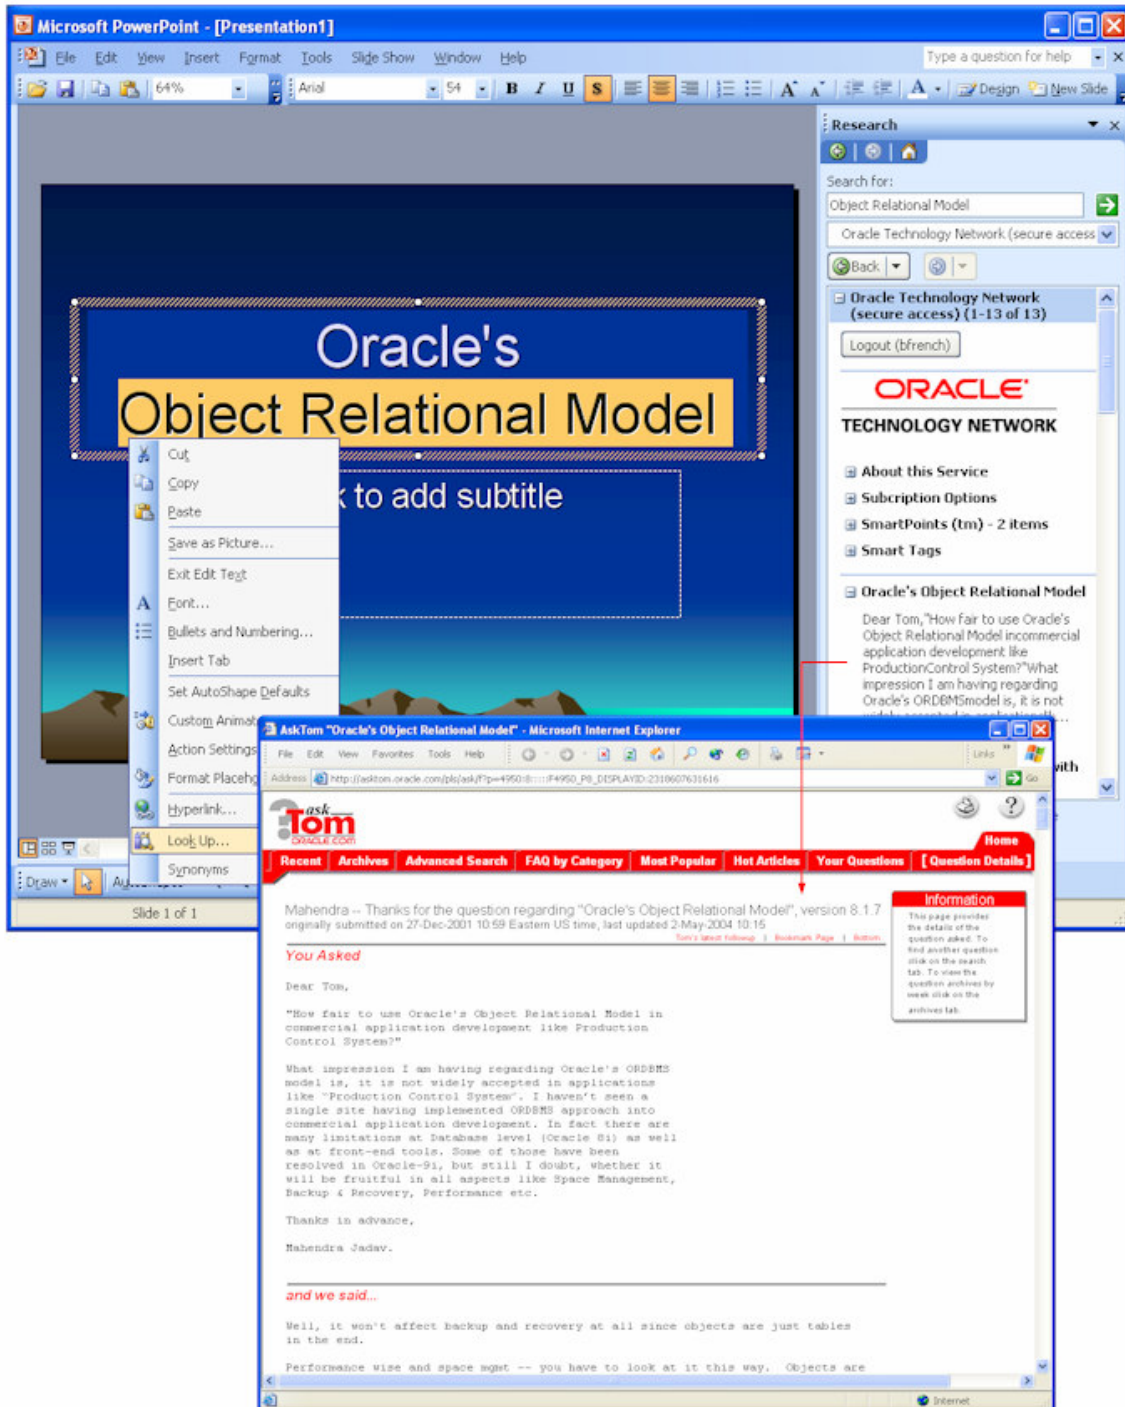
Microsoft PowerPoint - [Presentation1]

File Edit View Insert Format Tools Slide Show Window Help

Type a question for help

64%

Arial 54

Design New Slide

Research

Search for:

Object Relational Model

Oracle Technology Network (secure access)

Back

Oracle Technology Network (secure access) (1-13 of 13)

Logout (bfrench)

ORACLE

TECHNOLOGY NETWORK

About this Service

Subcription Options

SmartPoints (tm) - 2 items

Smart Tags

Oracle's Object Relational Model

Dear Tom,"How fair to use Oracle's Object Relational Model incommercial application development like ProductionControl System?"What impression I am having regarding Oracle's ORDBMSmodel is, it is not

with

Oracle's

Object Relational Model

k to add subtitle

Cut

Copy

Paste

Save as Picture...

Exit Edit Text

Font...

Bullets and Numbering...

Insert Tab

Set AutoShape Defaults

Custom Animat

Action Settings

Format Placeh

Hyperlink...

Look Up...

Synonyms

Draw

Slide 1 of 1

AskTom "Oracle's Object Relational Model" - Microsoft Internet Explorer

File Edit View Favorites Tools Help

Links

Address http://asktom.oracle.com/pls/ask/f?p=4950:8:::::F4950_P8_DISPLAYID:2310607631616

Go

ask Tom ORACLE.COM

Home

Recent | Archives | Advanced Search | FAQ by Category | Most Popular | Hot Articles | Your Questions | [Question Details]

Mahendra -- Thanks for the question regarding "Oracle's Object Relational Model", version 8.1.7
originally submitted on 27-Dec-2001 10:59 Eastern US time, last updated 2-May-2004 10:15

Tom's latest followup | Bookmark Page | Bottom

Information

This page provides the details of the question asked. To find another question click on the search tab. To view the question archives by week click on the archives tab.

You Asked

Dear Tom,

"How fair to use Oracle's Object Relational Model in commercial application development like Production Control System?"

What impression I am having regarding Oracle's ORDBMS model is, it is not widely accepted in applications like "Production Control System". I haven't seen a single site having implemented ORDBMS approach into commercial application development. In fact there are many limitations at Database level (Oracle 8i) as well as at front-end tools. Some of those have been resolved in Oracle-9i, but still I doubt, whether it will be fruitful in all aspects like Space Management, Backup & Recovery, Performance etc.

Thanks in advance,

Mahendra Jadav.

and we said...

Well, it won't affect backup and recovery at all since objects are just tables in the end.

Performance wise and space mgmt -- you have to look at it this way. Objects are

Internet